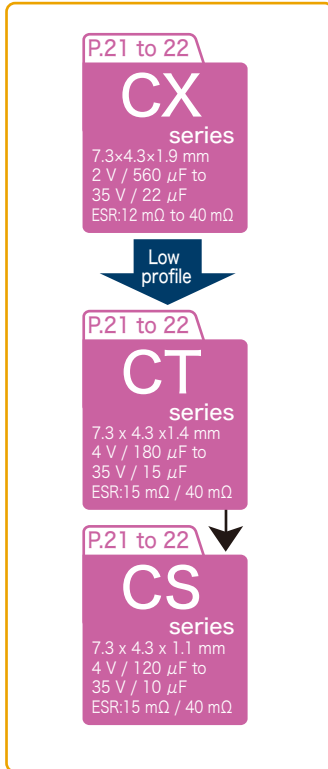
P.21 to 22

CX
series
7.3×4.3×1.9 mm
2 V / 560 $\mu$F to
35 V / 22 $\mu$F
ESR:12 mΩ to 40 mΩ

Low profile

P.21 to 22

CT
series
7.3 x 4.3 x1.4 mm
4 V / 180 $\mu$F to
35 V / 15 $\mu$F
ESR:15 mΩ / 40 mΩ

P.21 to 22

CS
series
7.3 x 4.3 x 1.1 mm
4 V / 120 $\mu$F to
35 V / 10 $\mu$F
ESR:15 mΩ / 40 mΩ